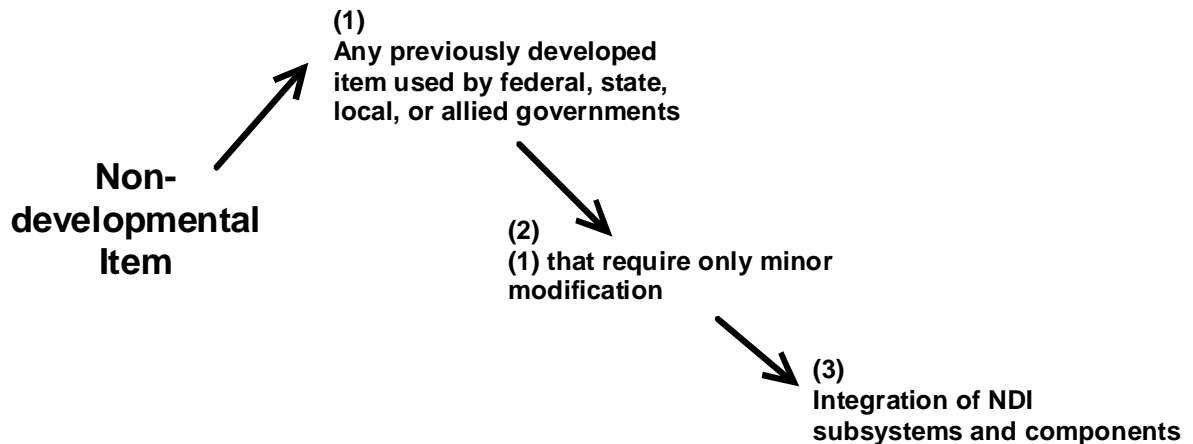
Non-developmental Item

(1)
Any previously developed item used by federal, state, local, or allied governments

(2)
(1) that require only minor modification

(3)
Integration of NDI subsystems and components